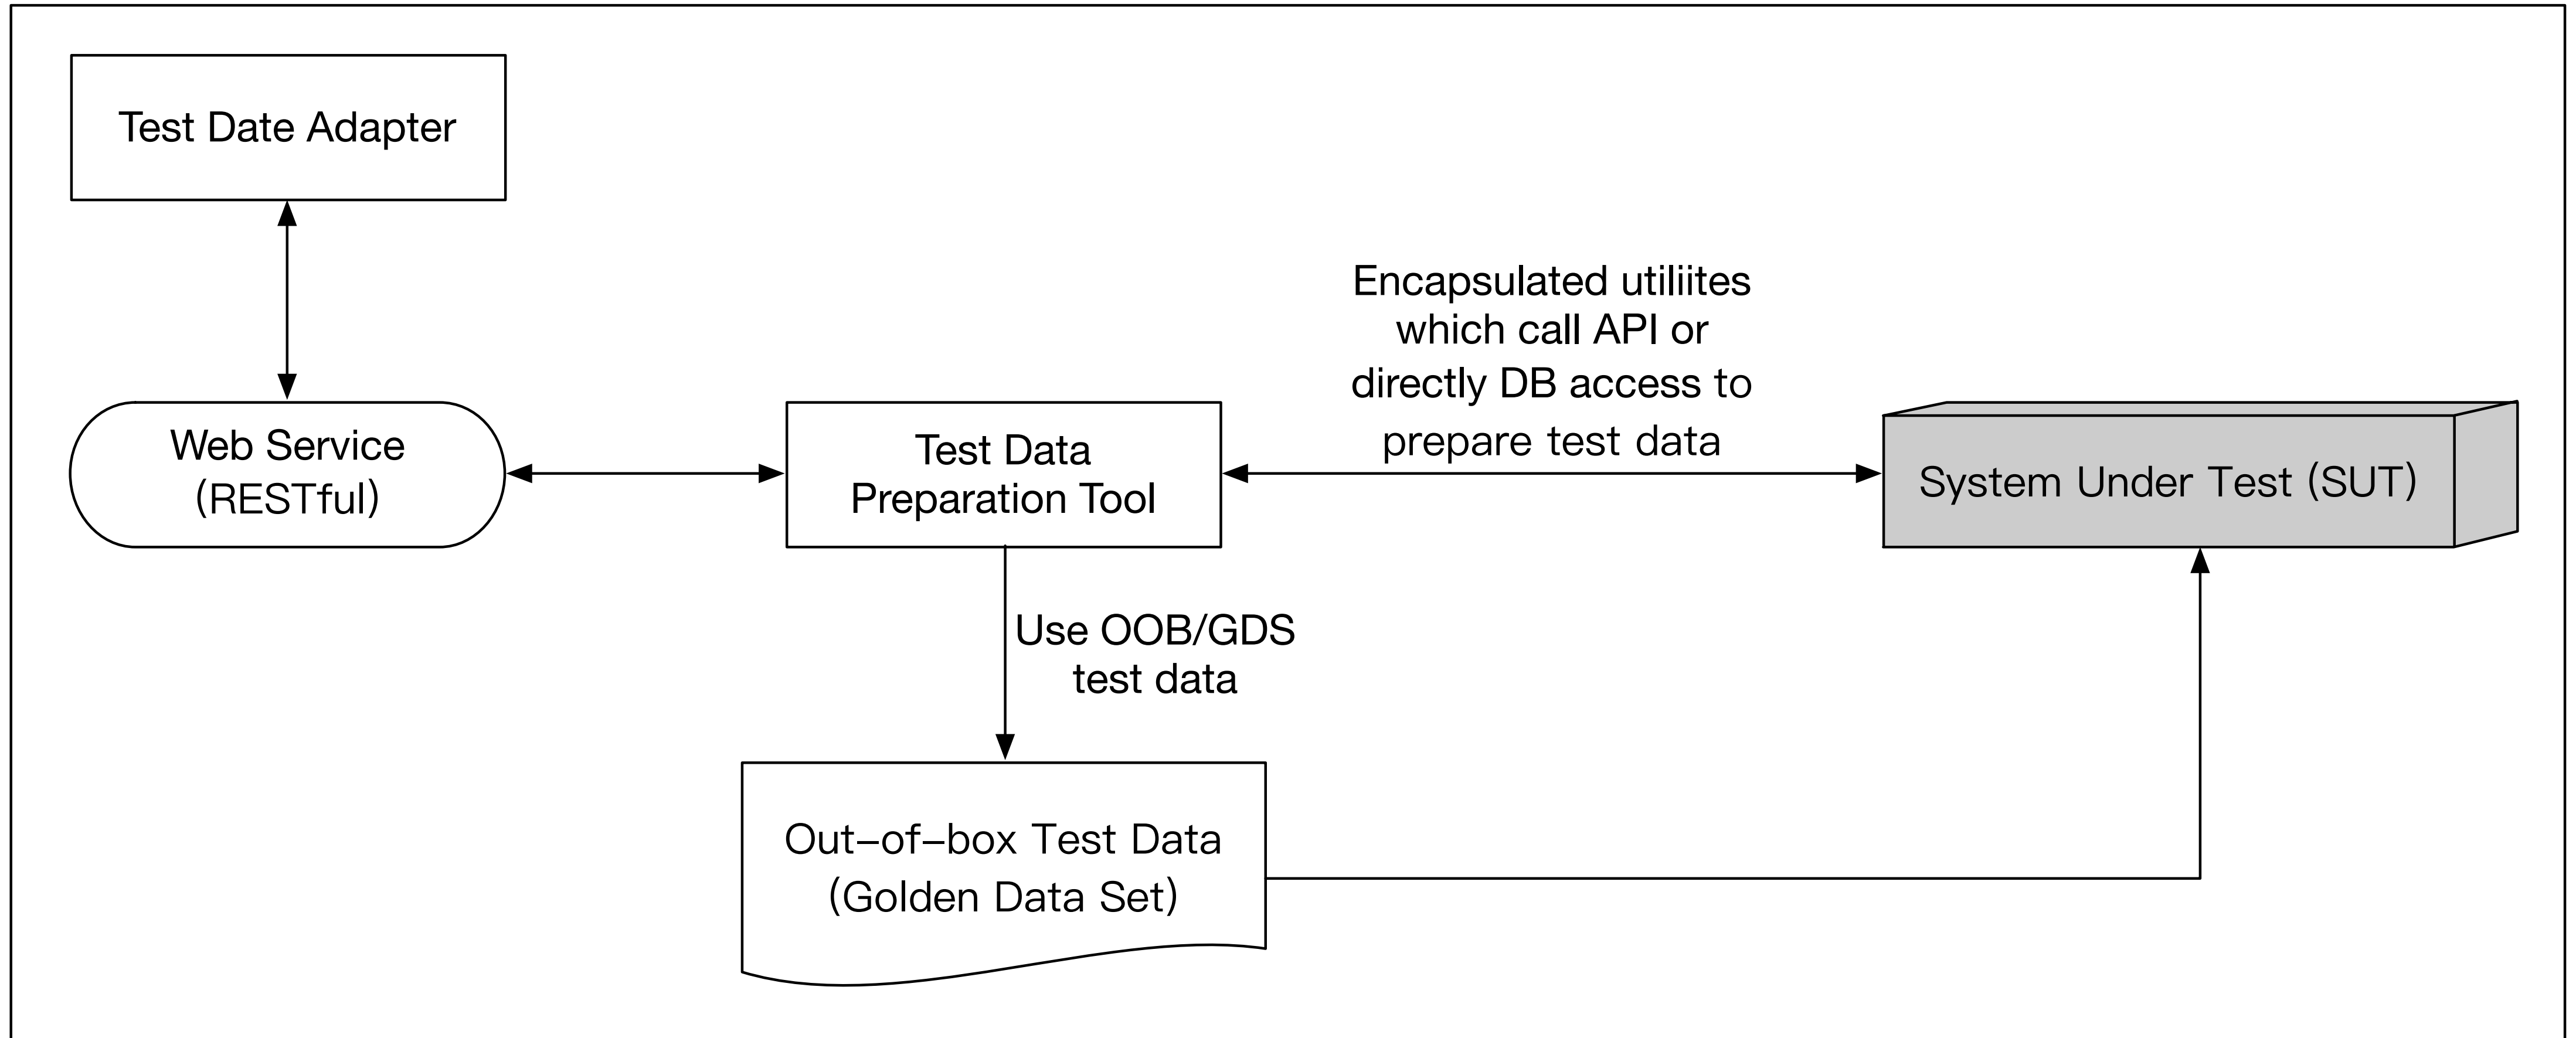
Test Date Adapter

Web Service (RESTful)

Test Data Preparation Tool

Encapsulated utiliites which call API or directly DB access to prepare test data

System Under Test (SUT)

Use OOB/GDS test data

Out–of–box Test Data (Golden Data Set)